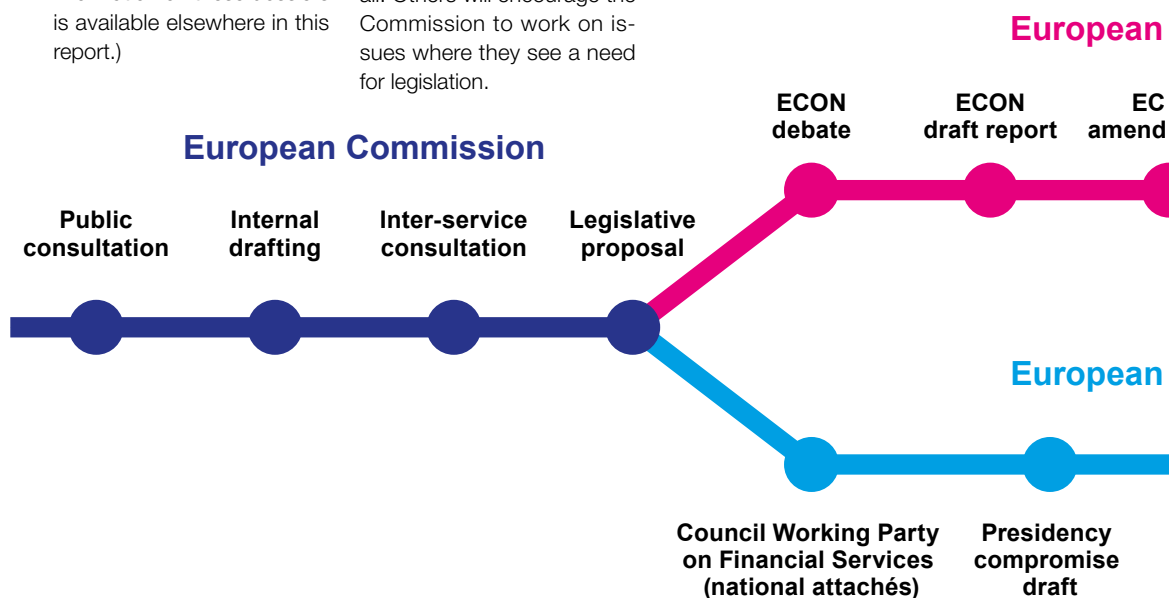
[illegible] is available elsewhere in this report.)

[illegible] Others will encourage the Commission to work on issues where they see a need for legislation.

European

European Commission

Public consultation

Internal drafting

Inter-service consultation

Legislative proposal

ECON debate

ECON draft report

EC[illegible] amend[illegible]

European

Council Working Party on Financial Services (national attachés)

Presidency compromise draft